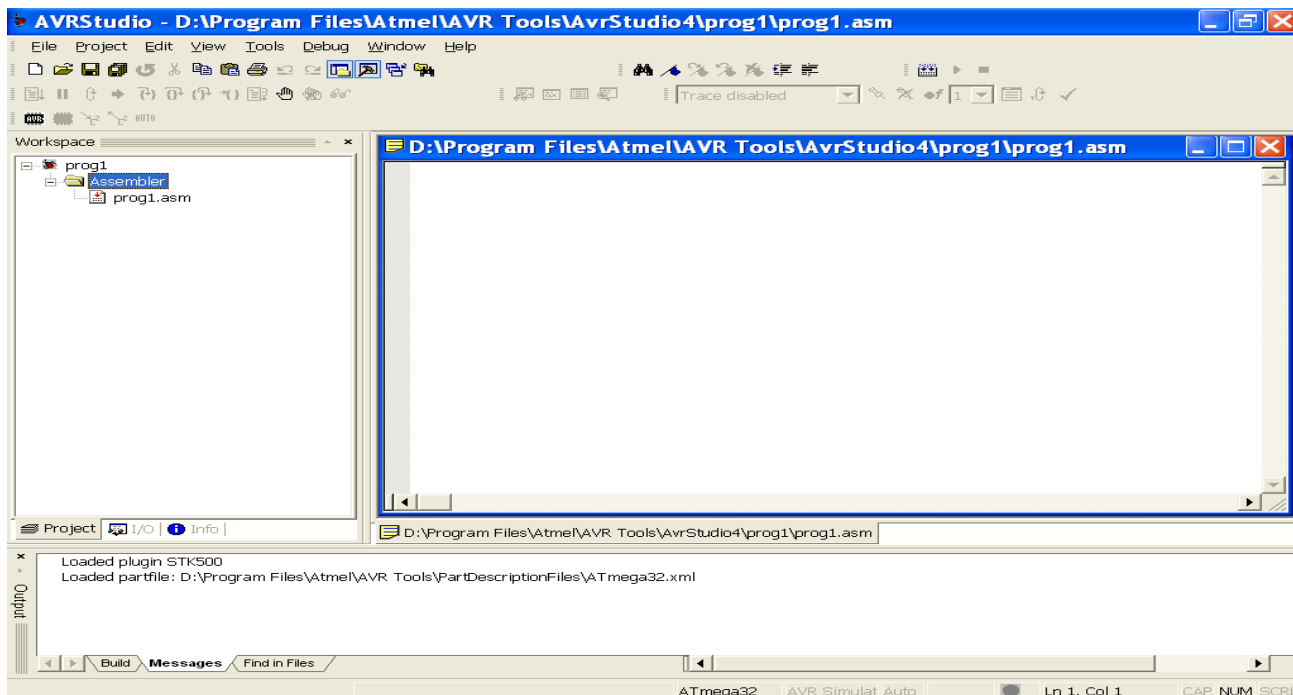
AVRStudio - D:\Program Files\Atmel\AVR Tools\AvrStudio4\prog1\prog1.asm

File Project Edit View Tools Debug Window Help

Trace disabled

AUTO

Workspace

prog1
Assembler
prog1.asm

D:\Program Files\Atmel\AVR Tools\AvrStudio4\prog1\prog1.asm

Project I/O Info

D:\Program Files\Atmel\AVR Tools\AvrStudio4\prog1\prog1.asm

Output

Loaded plugin STK500
Loaded partfile: D:\Program Files\Atmel\AVR Tools\PartDescriptionFiles\ATmega32.xml

Build Messages Find in Files

ATmega32 AVR Simulat Auto Ln 1, Col 1 CAP NUM SCRL